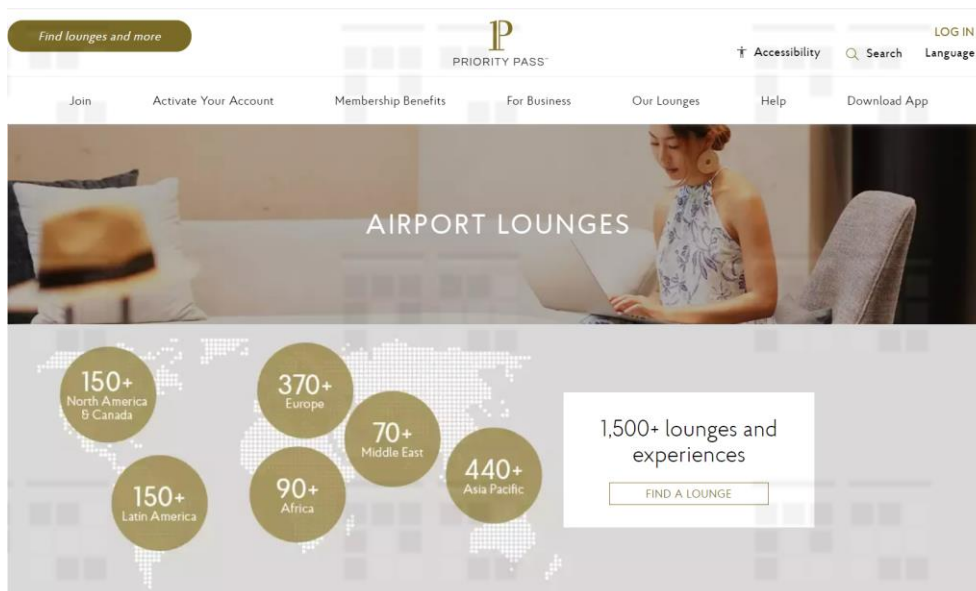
Find lounges and more

P
PRIORITY PASS™

LOG IN

Accessibility

Search

Language

Join

Activate Your Account

Membership Benefits

For Business

Our Lounges

Help

Download App

AIRPORT LOUNGES

150+
North America & Canada

370+
Europe

70+
Middle East

440+
Asia Pacific

150+
Latin America

90+
Africa

1,500+ lounges and experiences

FIND A LOUNGE